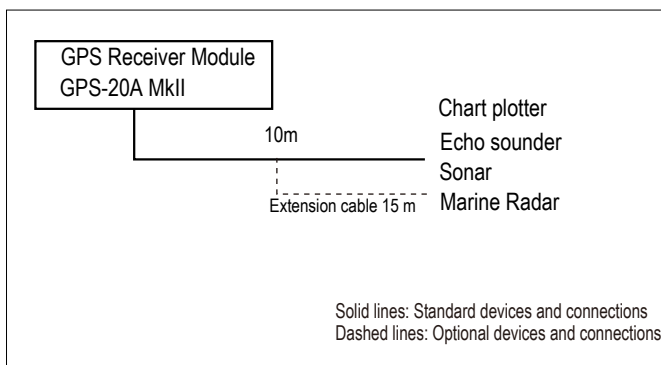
GPS Receiver Module
GPS-20A MkII

10m

Chart plotter
Echo sounder
Sonar
Marine Radar

Extension cable 15 m

Solid lines: Standard devices and connections
Dashed lines: Optional devices and connections